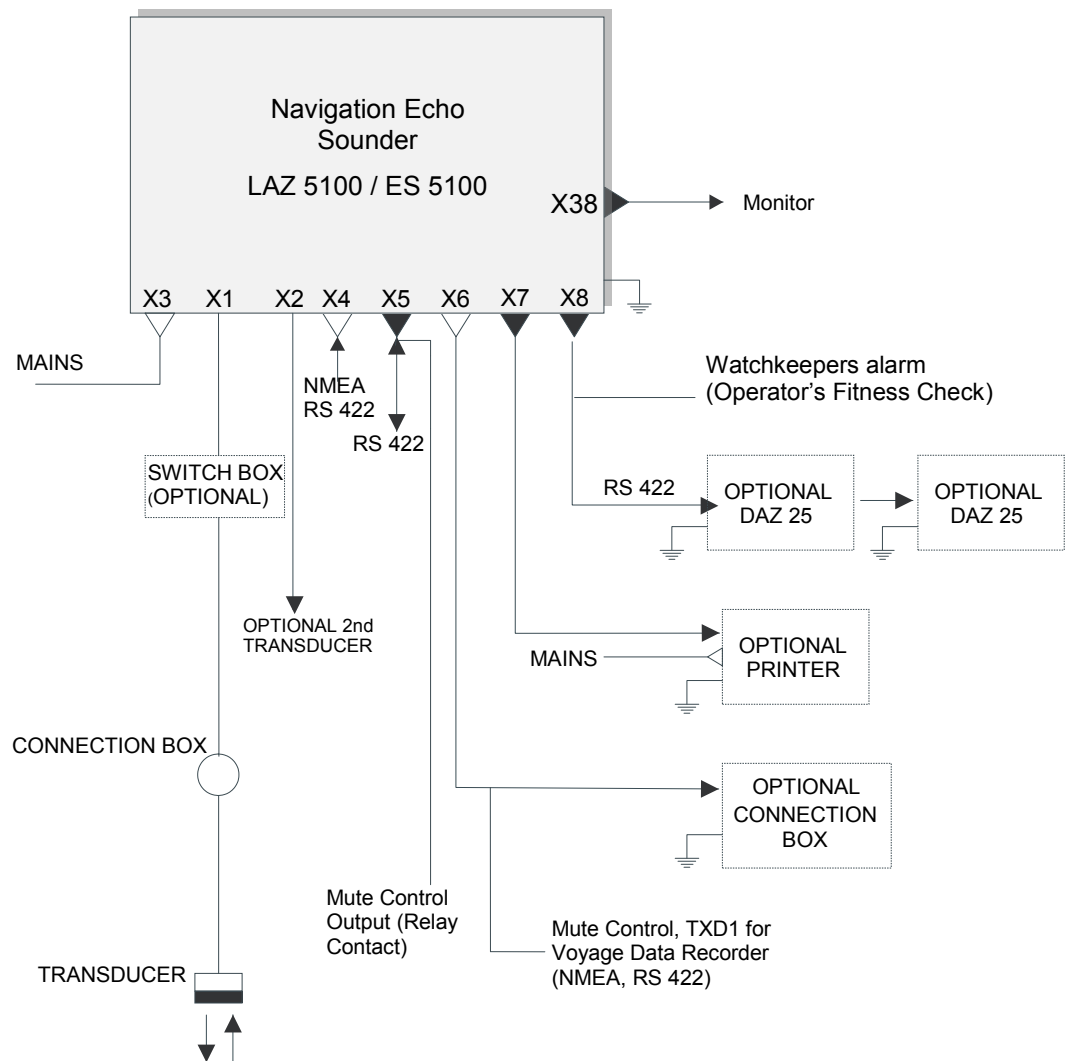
Navigation Echo Sounder

LAZ 5100 / ES 5100

X38

Monitor

X3 X1 X2 X4 X5 X6 X7 X8

MAINS

NMEA RS 422

RS 422

Watchkeepers alarm (Operator's Fitness Check)

SWITCH BOX (OPTIONAL)

RS 422

OPTIONAL DAZ 25

OPTIONAL DAZ 25

OPTIONAL 2nd TRANSDUCER

MAINS

OPTIONAL PRINTER

CONNECTION BOX

OPTIONAL CONNECTION BOX

Mute Control Output (Relay Contact)

Mute Control, TXD1 for Voyage Data Recorder (NMEA, RS 422)

TRANSDUCER